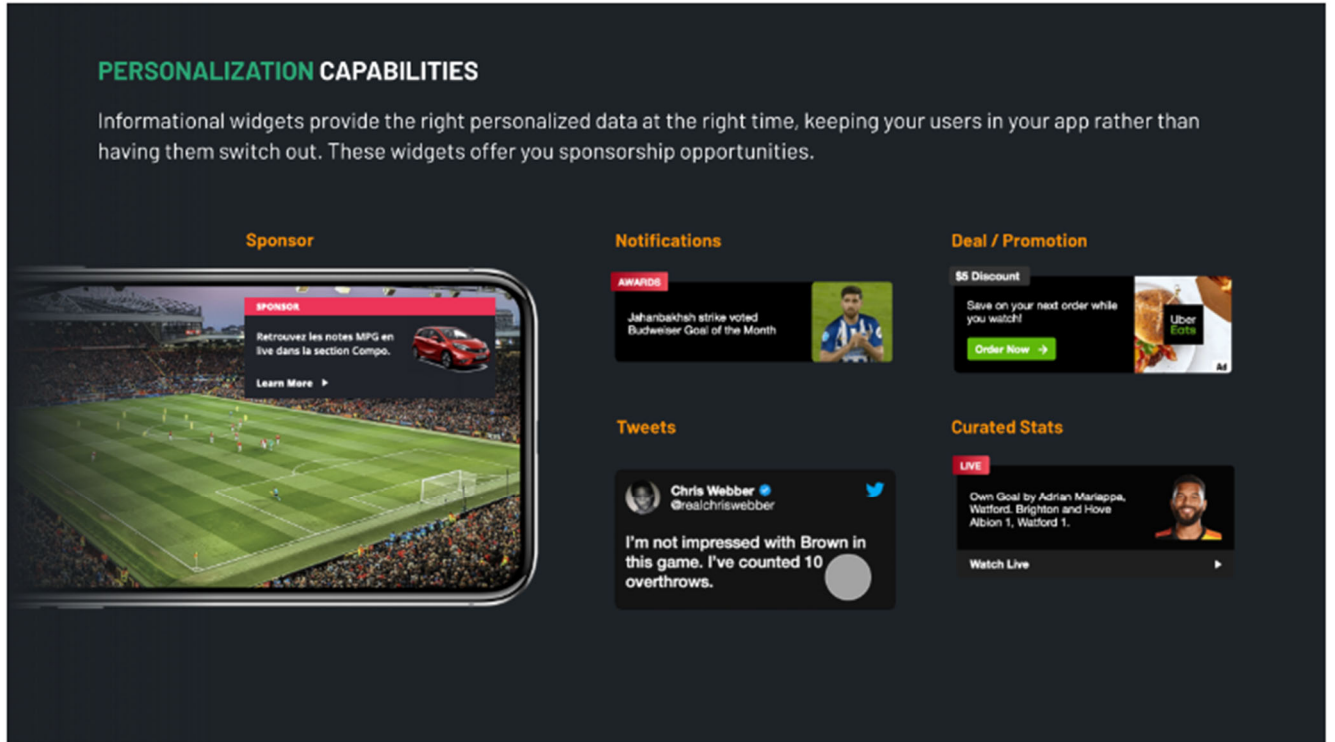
PERSONALIZATION CAPABILITIES

Informational widgets provide the right personalized data at the right time, keeping your users in your app rather than having them switch out. These widgets offer you sponsorship opportunities.

Sponsor

SPONSOR

Retrouvez les notes MPG en live dans la section Compo.

Learn More

Notifications

AWARDS

Jahanbakhsh strike voted Budweiser Goal of the Month

Deal / Promotion

$5 Discount

Save on your next order while you watch!

Order Now

Uber Eats

Ad

Tweets

Chris Webber
@realchriswebber

I'm not impressed with Brown in this game. I've counted 10 overthrows.

Curated Stats

LIVE

Own Goal by Adrian Mariappa, Watford. Brighton and Hove Albion 1, Watford 1.

Watch Live